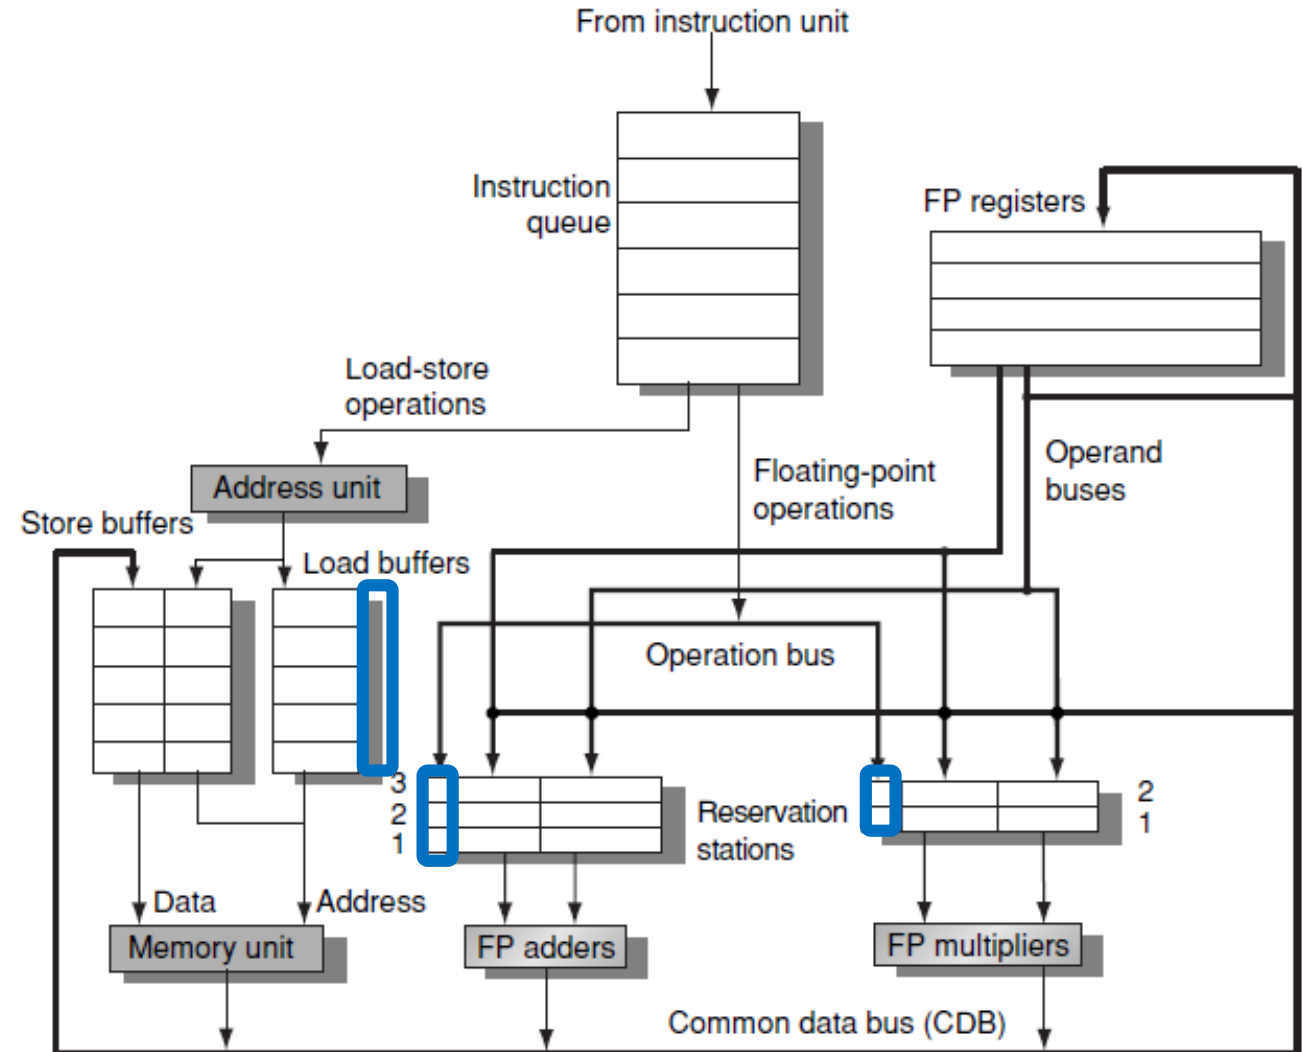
From instruction unit

Instruction queue

FP registers

Load-store operations

Address unit

Floating-point operations

Operand buses

Store buffers

Load buffers

Operation bus

3
2
1

Reservation stations

2
1

Data

Address

Memory unit

FP adders

FP multipliers

Common data bus (CDB)